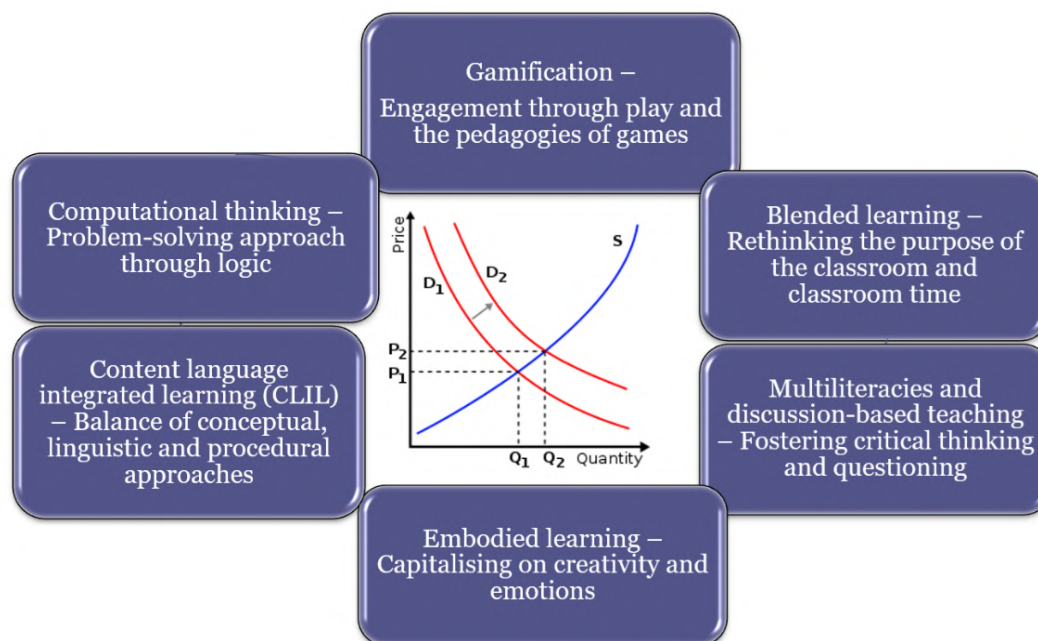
Gamification –
Engagement through play and the pedagogies of games

Computational thinking – Problem-solving approach through logic

Blended learning – Rethinking the purpose of the classroom and classroom time

Price
S
$D_1$
$D_2$
$P_2$
$P_1$
$Q_1$
$Q_2$
Quantity

Content language integrated learning (CLIL) – Balance of conceptual, linguistic and procedural approaches

Multiliteracies and discussion-based teaching – Fostering critical thinking and questioning

Embodied learning – Capitalising on creativity and emotions